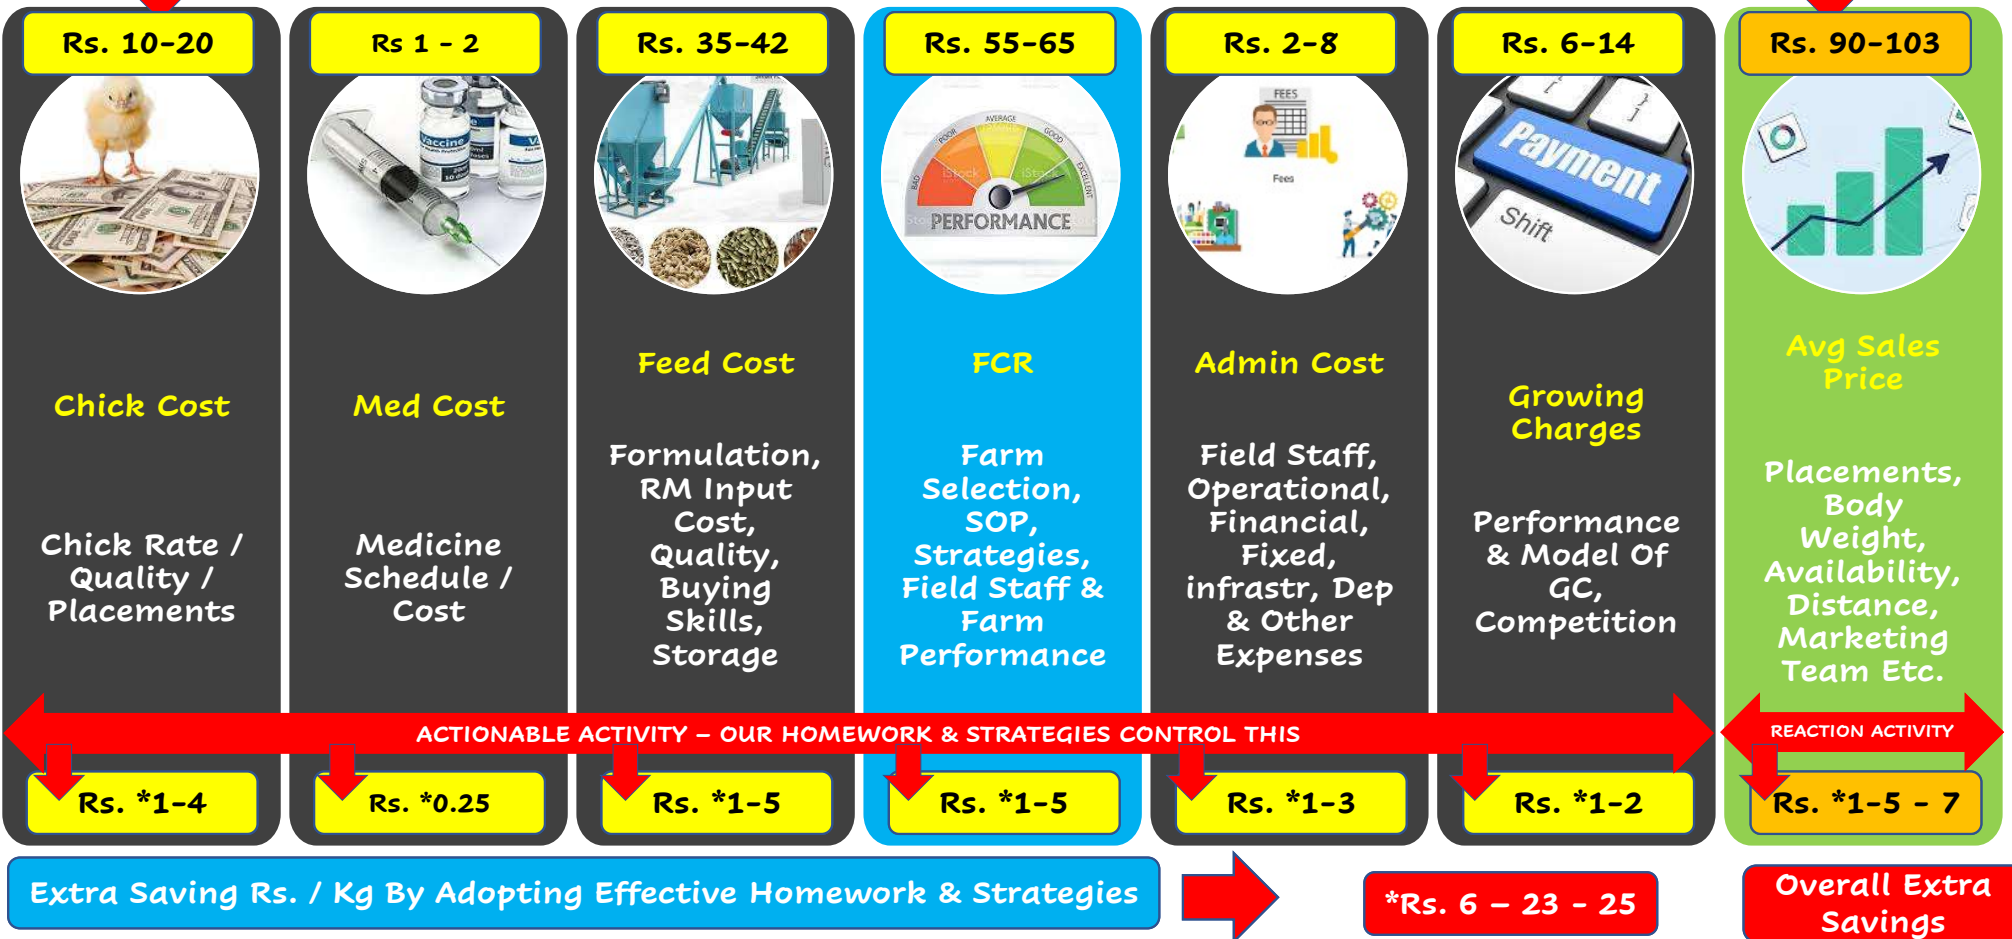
Rs. 10-20

Rs 1 - 2

Rs. 35-42

Rs. 55-65

Rs. 2-8

Rs. 6-14

Rs. 90-103

vaccine

FEES

Fees

POOR AVERAGE GOOD BAD EXCELLENT

PERFORMANCE

Payment

Shift

Chick Cost

Chick Rate / Quality / Placements

Med Cost

Medicine Schedule / Cost

Feed Cost

Formulation, RM Input Cost, Quality, Buying Skills, Storage

FCR

Farm Selection, SOP, Strategies, Field Staff & Farm Performance

Admin Cost

Field Staff, Operational, Financial, Fixed, infrastr, Dep & Other Expenses

Growing Charges

Performance & Model Of GC, Competition

Avg Sales Price

Placements, Body Weight, Availability, Distance, Marketing Team Etc.

ACTIONABLE ACTIVITY – OUR HOMEWORK & STRATEGIES CONTROL THIS

REACTION ACTIVITY

Rs. *1-4

Rs. *0.25

Rs. *1-5

Rs. *1-5

Rs. *1-3

Rs. *1-2

Rs. *1-5 - 7

Extra Saving Rs. / Kg By Adopting Effective Homework & Strategies

*Rs. 6 – 23 - 25

Overall Extra Savings